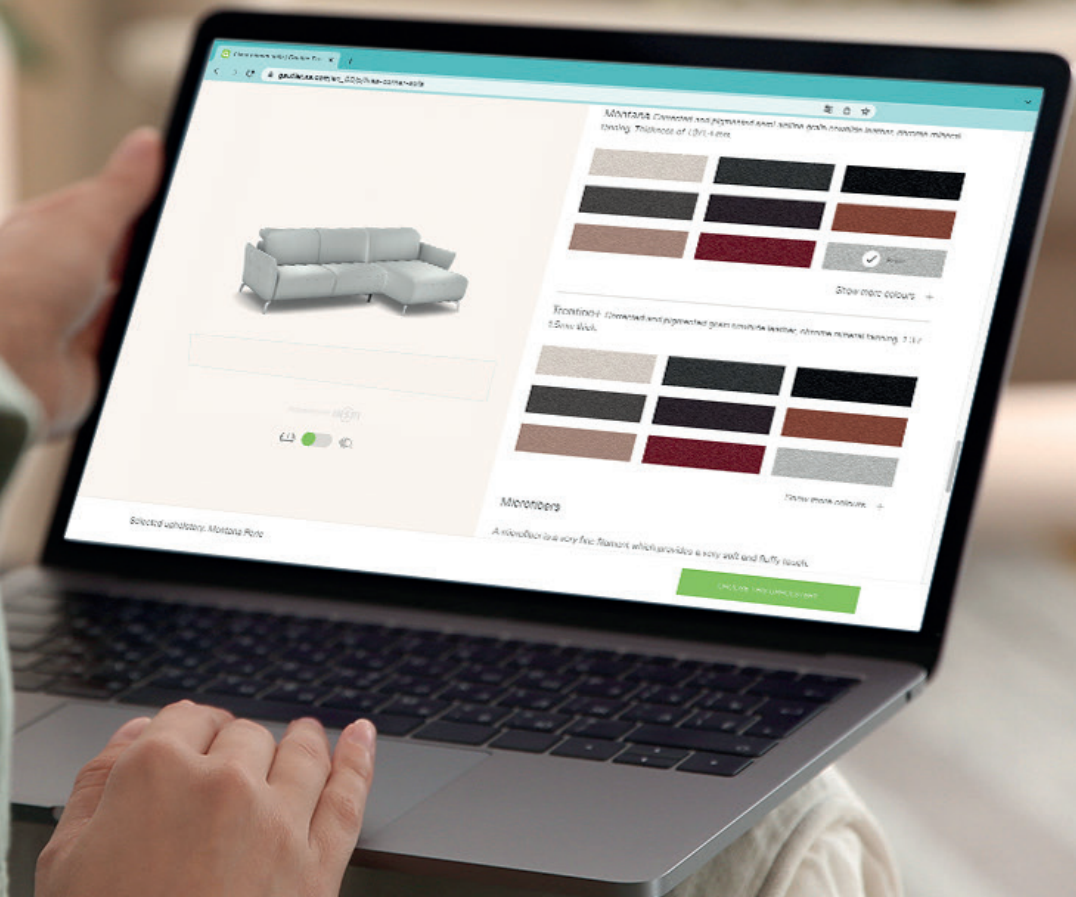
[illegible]

gautier.uk.com/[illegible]

Montana Corrected and pigmented semi aniline grain cowhide leather, chrome mineral tanning. Thickness of 1.0/1.4 mm.

Show more colours +

Toronto Corrected and pigmented grain cowhide leather, chrome mineral tanning. 1.1/1.5mm thick.

Show more colours +

Microfibers

A microfiber is a very fine filament which provides a very soft and fluffy touch.

Selected upholstery: Montana Perle

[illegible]